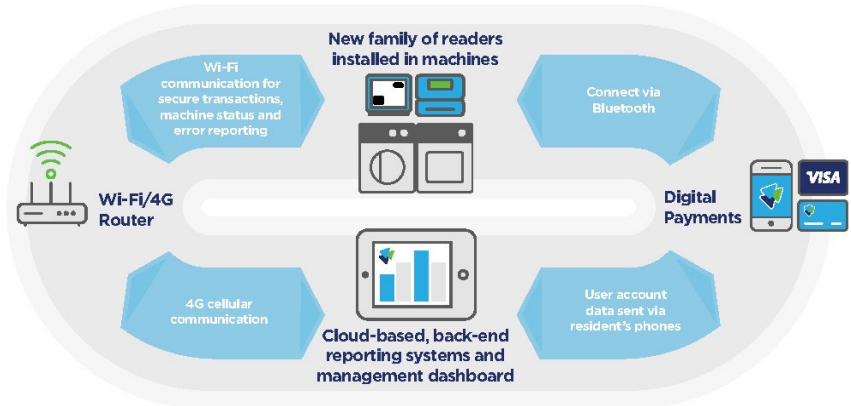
New family of readers installed in machines

Wi-Fi communication for secure transactions, machine status and error reporting

Connect via Bluetooth

Wi-Fi/4G Router

Digital Payments

VISA

4G cellular communication

User account data sent via resident's phones

Cloud-based, back-end reporting systems and management dashboard